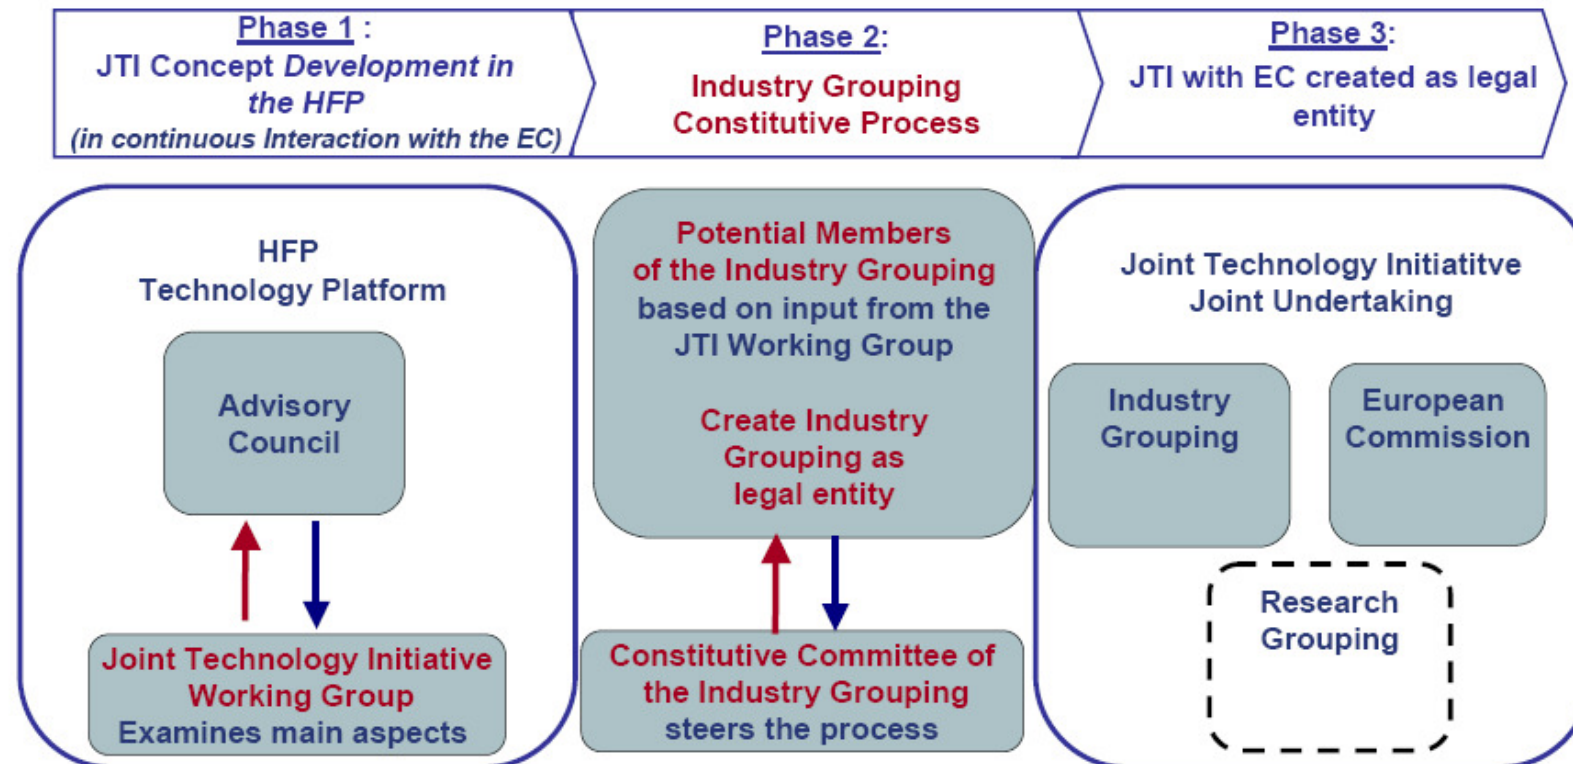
Phase 1 :
JTI Concept Development in the HFP
(in continuous Interaction with the EC)

Phase 2:
Industry Grouping Constitutive Process

Phase 3:
JTI with EC created as legal entity

HFP
Technology Platform

Advisory Council

Joint Technology Initiative Working Group
Examines main aspects

Potential Members of the Industry Grouping based on input from the JTI Working Group

Create Industry Grouping as legal entity

Constitutive Committee of the Industry Grouping steers the process

Joint Technology Initiatitve
Joint Undertaking

Industry Grouping

European Commission

Research Grouping